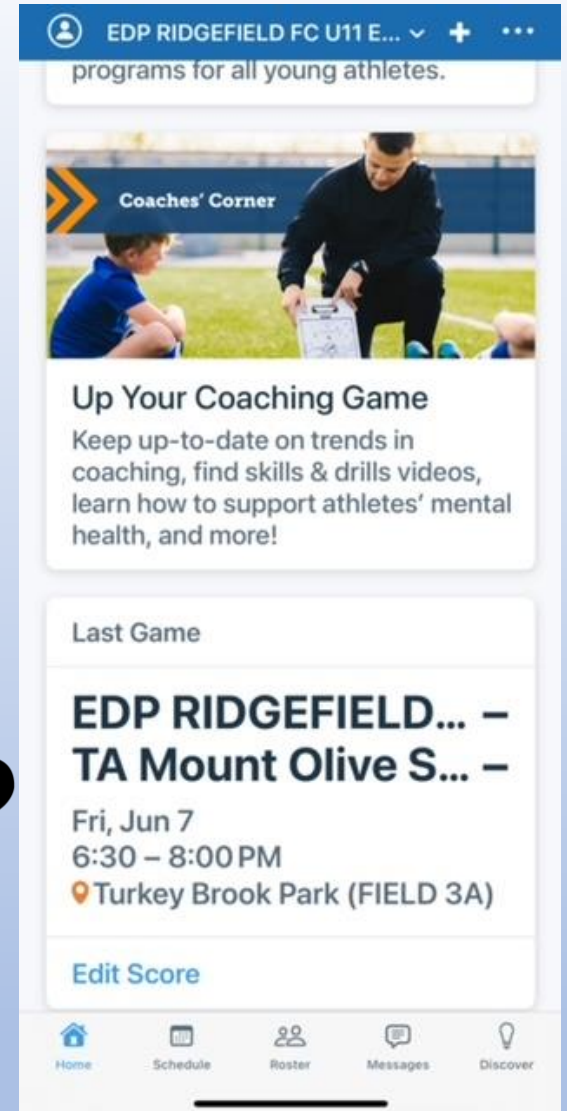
EDP RIDGEFIELD FC U11 E...

programs for all young athletes.

Coaches' Corner

Up Your Coaching Game

Keep up-to-date on trends in coaching, find skills & drills videos, learn how to support athletes' mental health, and more!

Last Game

EDP RIDGEFIELD... –
TA Mount Olive S... –

Fri, Jun 7
6:30 – 8:00 PM
Turkey Brook Park (FIELD 3A)

Edit Score

Home
Schedule
Roster
Messages
Discover